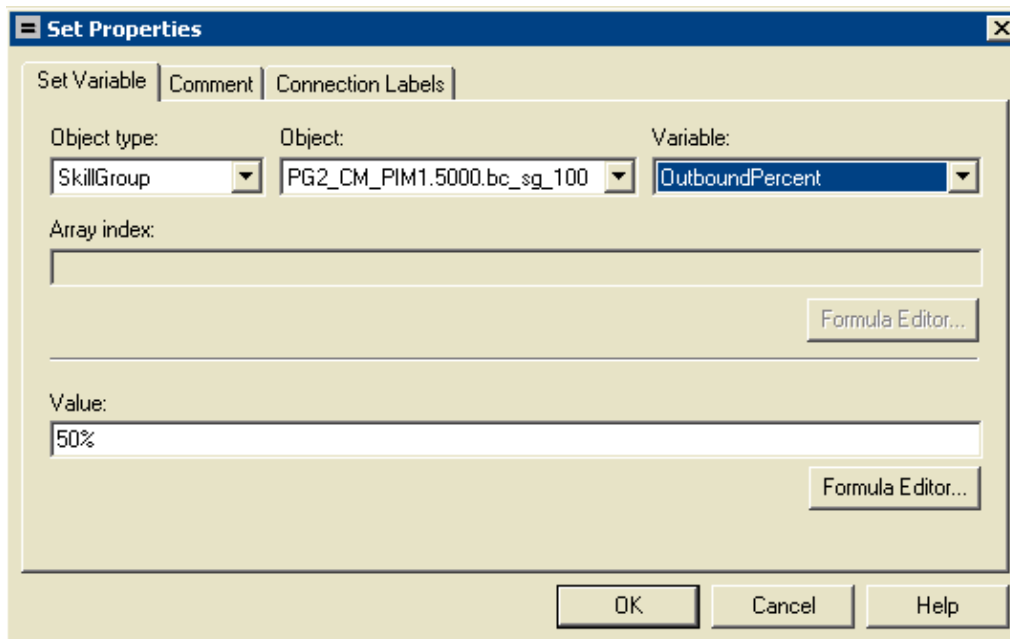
Set Properties

Set Variable | Comment | Connection Labels

Object type:
SkillGroup

Object:
PG2_CM_PIM1.5000.bc_sg_100

Variable:
OutboundPercent

Array index:

Formula Editor...

Value:
50%

Formula Editor...

OK Cancel Help